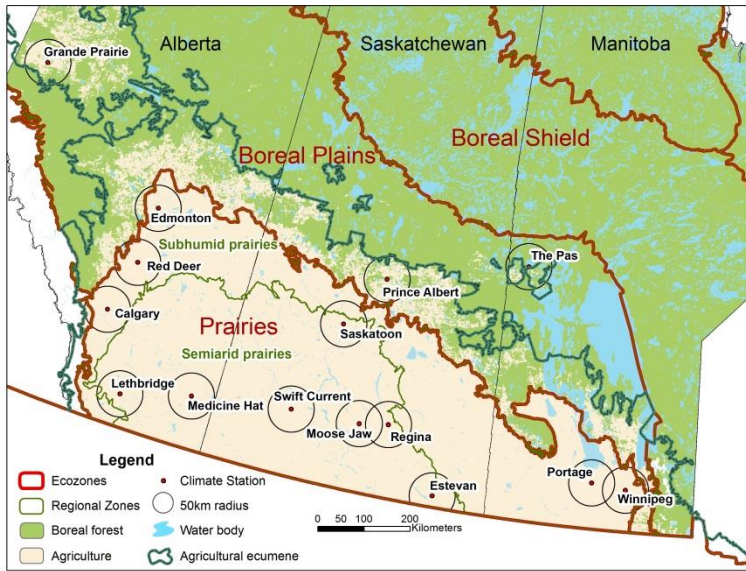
Alberta
Saskatchewan
Manitoba
Grande Prairie
Boreal Shield
Boreal Plains
Edmonton
Subhumid prairies
Red Deer
The Pas
Prince Albert
Calgary
Prairies
Saskatoon
Semiarid prairies
Lethbridge
Medicine Hat
Swift Current
Moose Jaw
Regina
Estevan
Portage
Winnipeg

Legend
Ecozones
Climate Station
Regional Zones
50km radius
Boreal forest
Water body
Agriculture
Agricultural ecumene
0 50 100 200
Kilometers